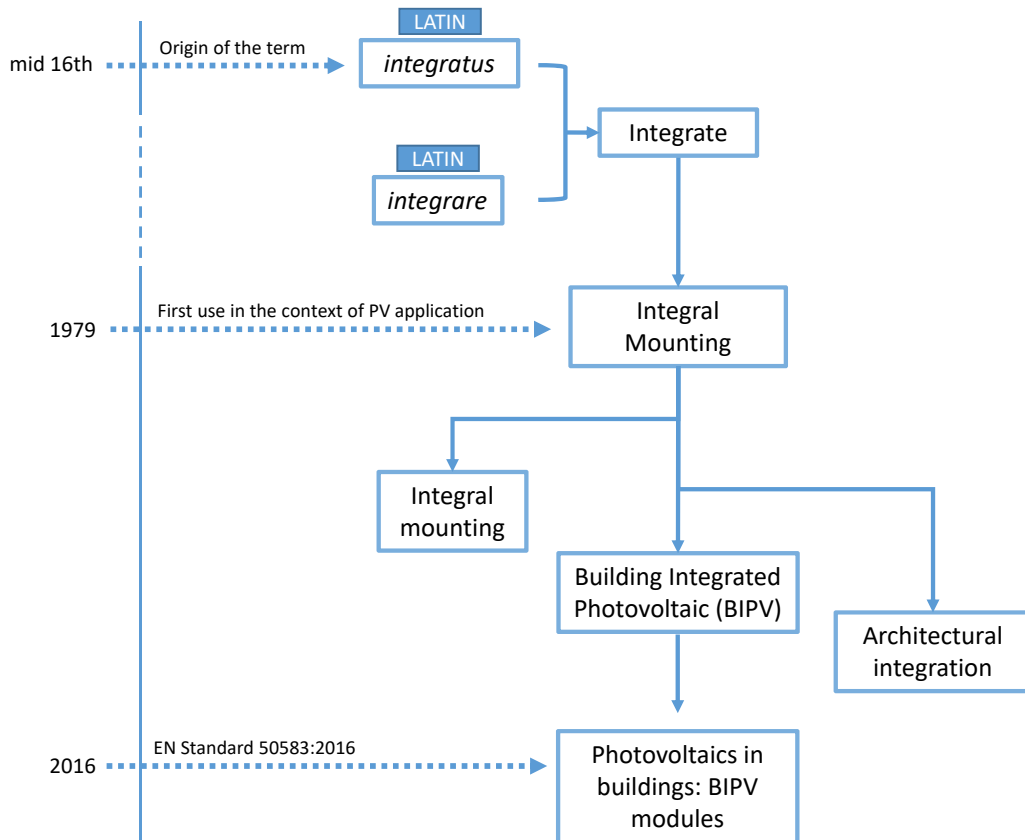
mid 16th

Origin of the term

LATIN

integratus

LATIN

integrare

Integrate

1979

First use in the context of PV application

Integral Mounting

Integral mounting

Building Integrated Photovoltaic (BIPV)

Architectural integration

2016

EN Standard 50583:2016

Photovoltaics in buildings: BIPV modules